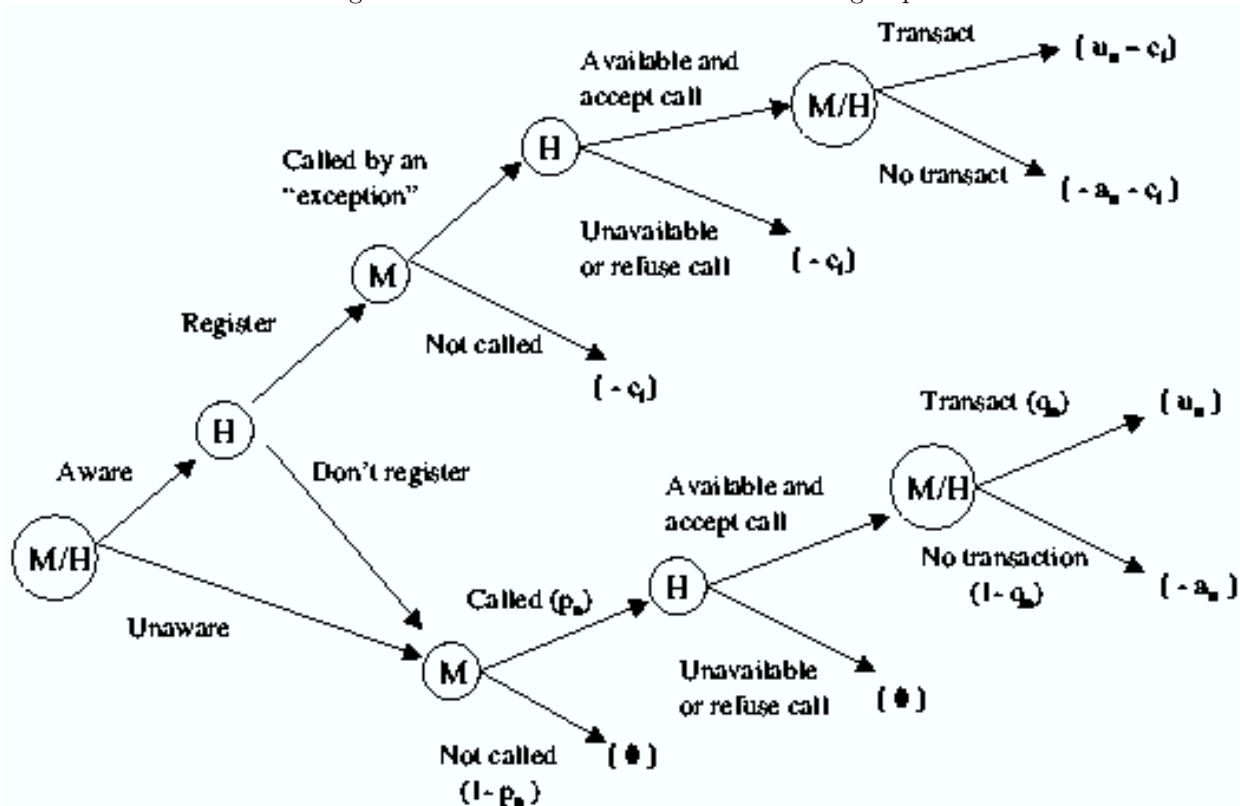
Transact

$( u_n - c_f )$

Available and accept call

M/H

Called by an "exception"

H

No transact

$( - a_n - c_f )$

Unavailable or refuse call

$( - c_f )$

M

Register

Not called

$( - c_f )$

Transact $(q_n)$

$( u_n )$

H

Aware

Don't register

Available and accept call

M/H

M/H

No transaction $(1 - q_n)$

$( - a_n )$

Called $(p_n)$

H

Unaware

M

Unavailable or refuse call

$( 0 )$

Not called $(1 - p_n)$

$( 0 )$